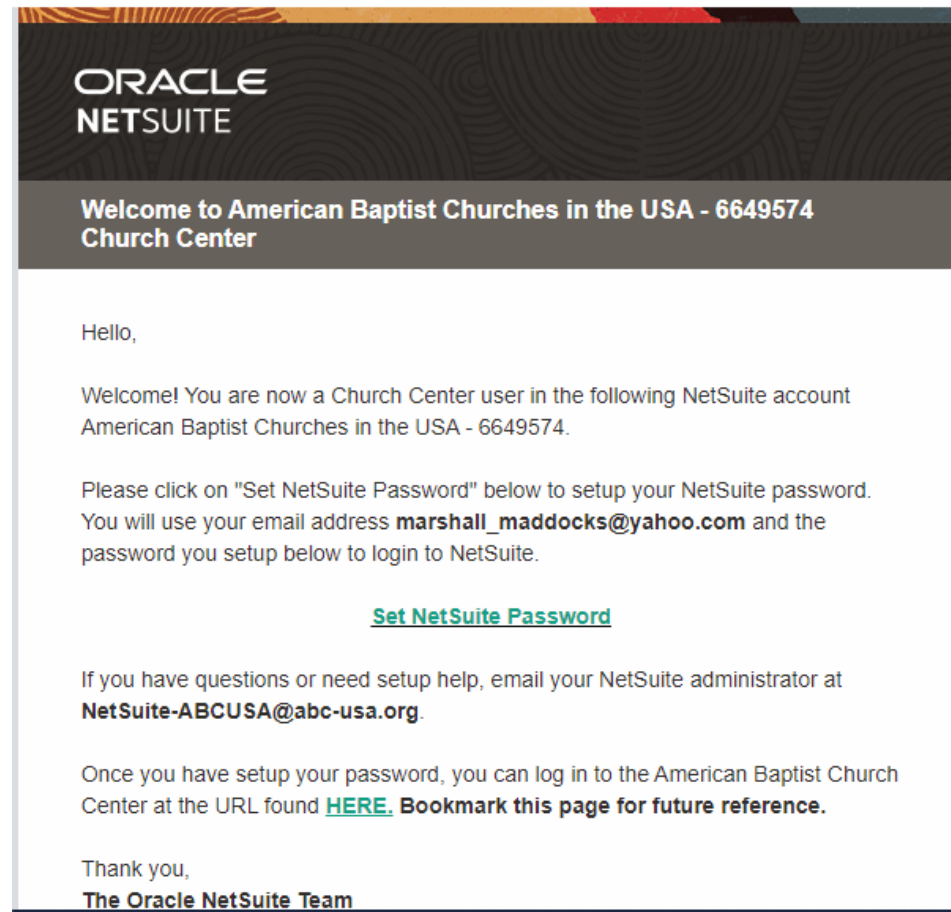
ORACLE
NETSUITE

Welcome to American Baptist Churches in the USA - 6649574 Church Center

Hello,

Welcome! You are now a Church Center user in the following NetSuite account American Baptist Churches in the USA - 6649574.

Please click on "Set NetSuite Password" below to setup your NetSuite password. You will use your email address **marshall_maddocks@yahoo.com** and the password you setup below to login to NetSuite.

Set NetSuite Password

If you have questions or need setup help, email your NetSuite administrator at **NetSuite-ABCUSA@abc-usa.org**.

Once you have setup your password, you can log in to the American Baptist Church Center at the URL found HERE. **Bookmark this page for future reference.**

Thank you,
**The Oracle NetSuite Team**